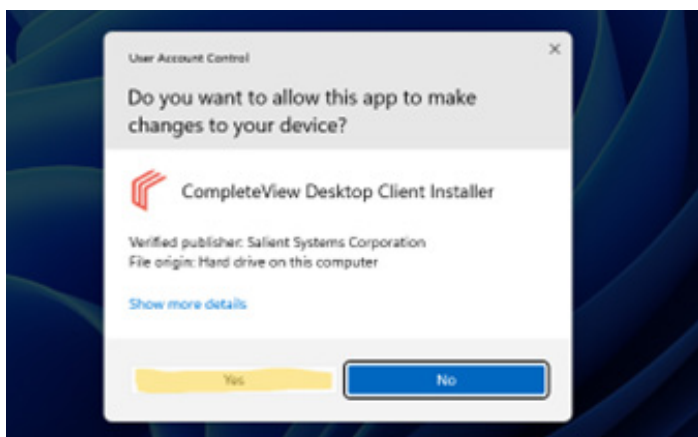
User Account Control

×

Do you want to allow this app to make changes to your device?

CompleteView Desktop Client Installer

Verified publisher: Salient Systems Corporation
File origin: Hard drive on this computer

Show more details

Yes

No